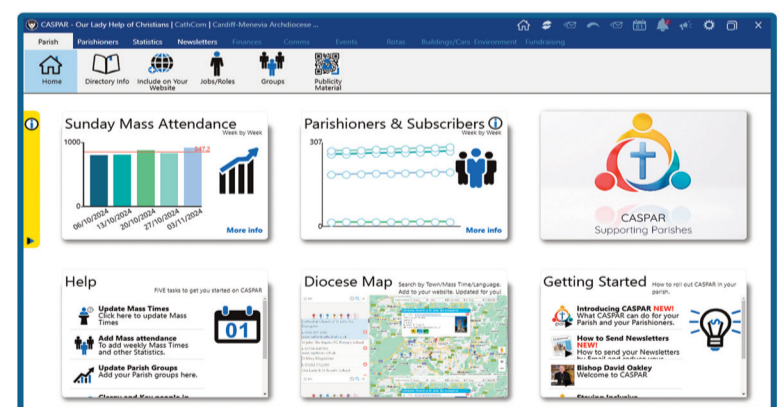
CASPAR - Our Lady Help of Christians | CathCom | Cardiff-Menevia Archdiocese ...

Parish Parishioners Statistics Newsletters Finances Comms Events Rotas Buildings/Cars Environment Fundraising

Home Directory Info Include on Your Website Jobs/Roles Groups Publicity Material

Sunday Mass Attendance Week by Week

1000

847.2

0

06/10/2024 13/10/2024 20/10/2024 27/10/2024 03/11/2024

More info

Parishioners & Subscribers Week by Week

307

0

More info

CASPAR Supporting Parishes

Help FIVE tasks to get you started on CASPAR

Update Mass Times Click here to update Mass Times

Add Mass attendance To add weekly Mass Times and other Statistics.

Update Parish Groups Add your Parish groups here.

01

Diocese Map Search by Town/Mass Time/Language. Add to your website. Updated for you!

Getting Started How to roll out CASPAR in your parish.

Introducing CASPAR NEW! What CASPAR can do for your Parish and your Parishioners.

How to Send Newsletters NEW! How to send your Newsletters by Email and reduce your

Bishop David Oakley Welcome to CASPAR